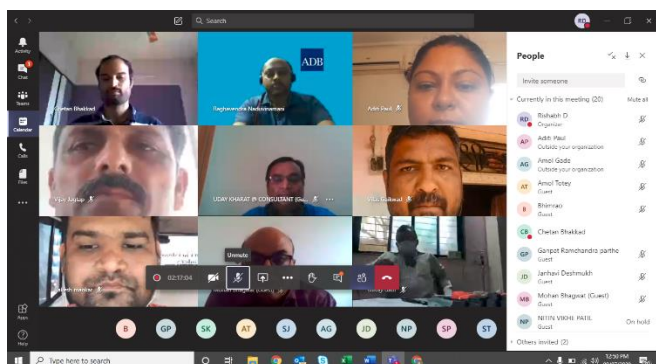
Search

Activity
Chat
Teams
Calendar
Calls
Files
...
Apps
Help

Chetan Bhakkad
ADB
Raghavendra Nadusimmani
Aditi Paul
Vijay Jagtap
UDAY KHARAT @ CONSULTANT (Gu...
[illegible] Gaikwad
Unmute
02:17:04

B GP SK AT SJ AG JD NP SP ST

People
Invite someone
Currently in this meeting (20) Mute all
RD Rishabh D Organizer
AP Aditi Paul Outside your organization
AG Amol Gade Outside your organization
AT Amol Totey Outside your organization
B Bhairvao Guest
CB Chetan Bhakkad
GP Ganpat Ramchandra parthe Guest
JD Janhavi Deshmukh Guest
MB Mohan Bhagwat (Guest) Guest
NP NITIN VIKHE PATIL Guest On hold
Others invited (2)

Type here to search